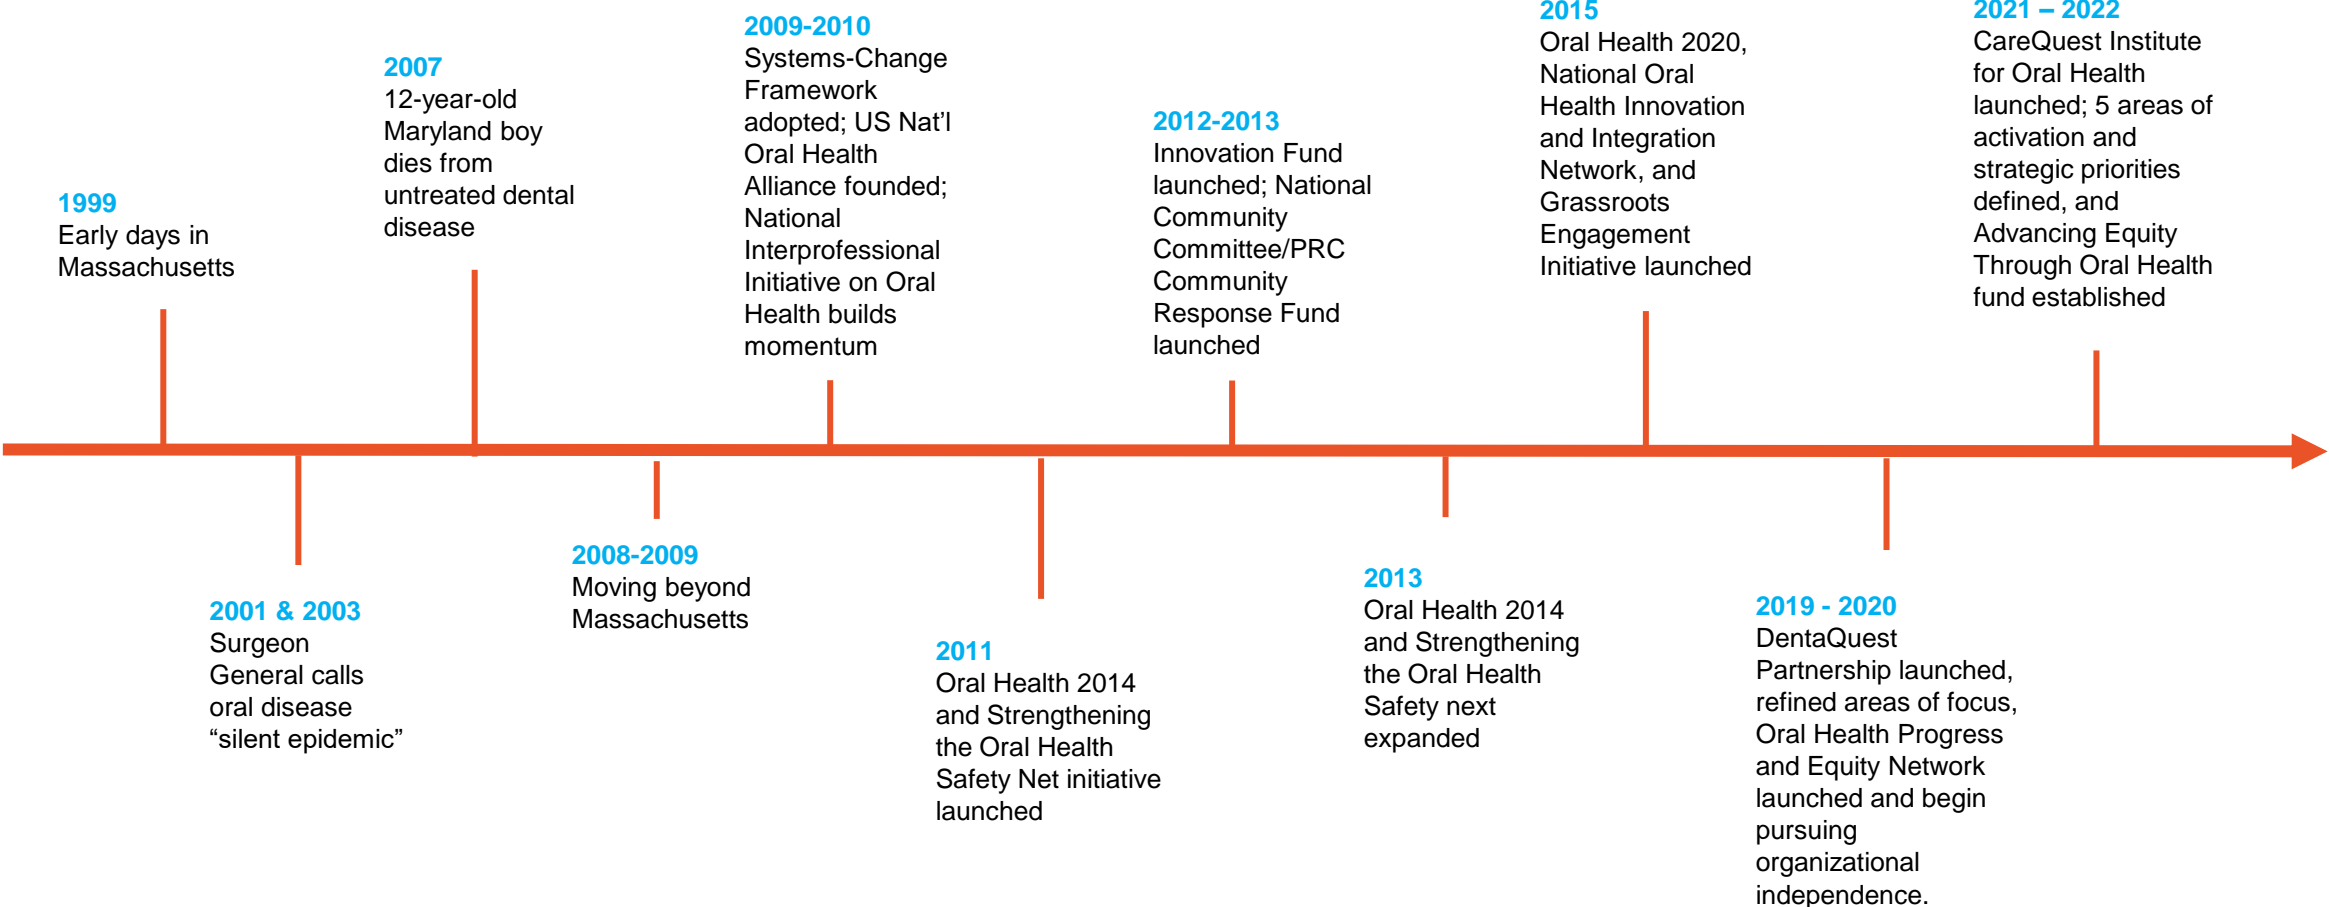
1999
Early days in Massachusetts

2001 & 2003
Surgeon General calls oral disease "silent epidemic"

2007
12-year-old Maryland boy dies from untreated dental disease

2008-2009
Moving beyond Massachusetts

2009-2010
Systems-Change Framework adopted; US Nat'l Oral Health Alliance founded; National Interprofessional Initiative on Oral Health builds momentum

2011
Oral Health 2014 and Strengthening the Oral Health Safety Net initiative launched

2012-2013
Innovation Fund launched; National Community Committee/PRC Community Response Fund launched

2013
Oral Health 2014 and Strengthening the Oral Health Safety next expanded

2015
Oral Health 2020, National Oral Health Innovation and Integration Network, and Grassroots Engagement Initiative launched

2019 - 2020
DentaQuest Partnership launched, refined areas of focus, Oral Health Progress and Equity Network launched and begin pursuing organizational independence.

2021 – 2022
CareQuest Institute for Oral Health launched; 5 areas of activation and strategic priorities defined, and Advancing Equity Through Oral Health fund established